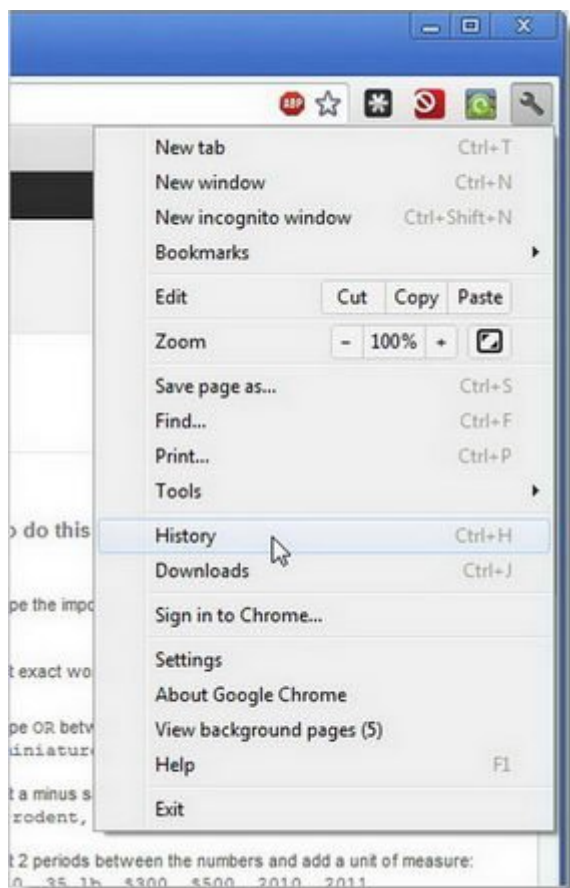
ABP

New tab Ctrl+T
New window Ctrl+N
New incognito window Ctrl+Shift+N
Bookmarks
Edit Cut Copy Paste
Zoom - 100% +
Save page as... Ctrl+S
Find... Ctrl+F
Print... Ctrl+P
Tools
History Ctrl+H
Downloads Ctrl+J
Sign in to Chrome...
Settings
About Google Chrome
View background pages (5)
Help F1
Exit

o do this
pe the impo
t exact wo
pe OR betv
iniatur
t a minus s
rodent,
t 2 periods between the numbers and add a unit of measure:
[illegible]